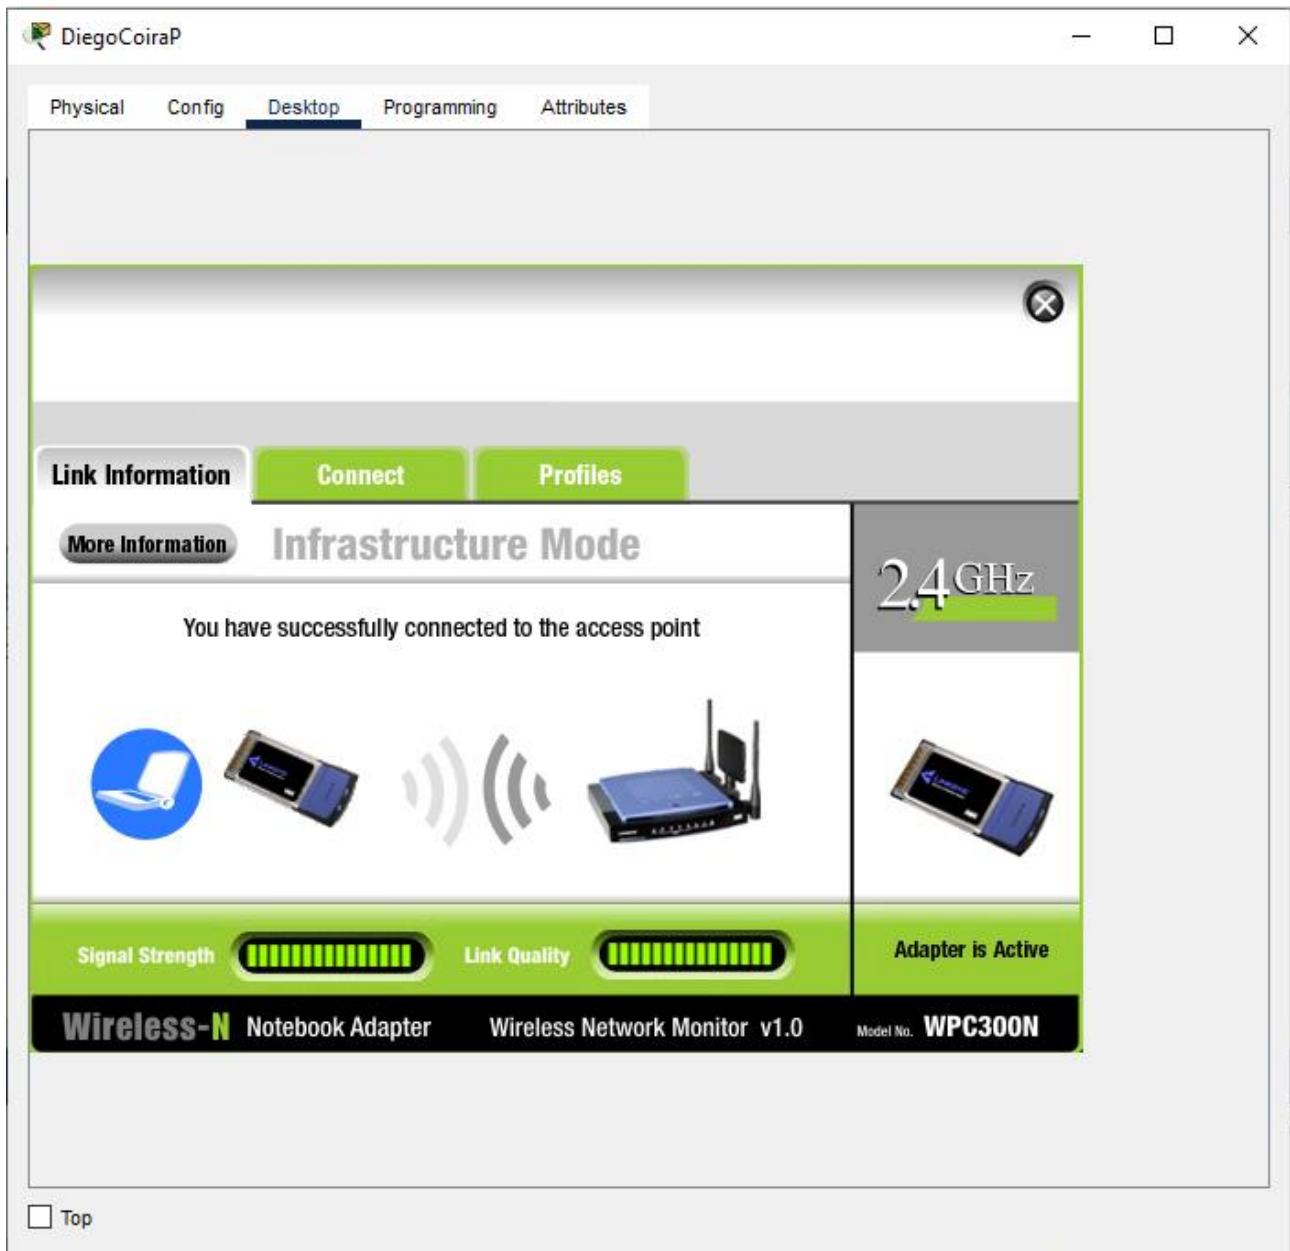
DiegoCoiraP

Physical Config Desktop Programming Attributes

Link Information Connect Profiles

More Information Infrastructure Mode

2.4GHz

You have successfully connected to the access point

Signal Strength Link Quality

Adapter is Active

Wireless-N Notebook Adapter Wireless Network Monitor v1.0 Model No. WPC300N

Top